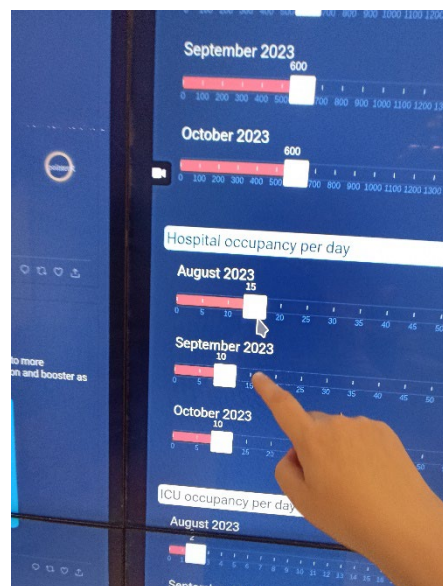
September 2023
600
0 100 200 300 400 500 700 800 900 1000 1100 1200 13

October 2023
600
0 100 200 300 400 500 700 800 900 1000 1100 1200 1300

Hospital occupancy per day

August 2023
15
0 5 10 20 25 30 35 40 45 50

September 2023
10
0 5 15 25 30 35 40 45

October 2023
10
0 5 25

ICU occupancy per day

August 2023
2

to more
on and booster as